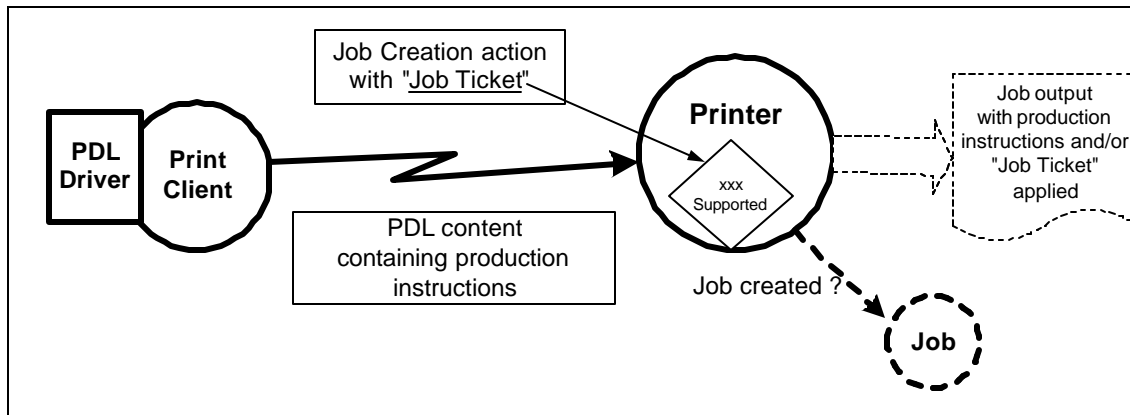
Job Creation action with "Job Ticket"

PDL Driver

Print Client

Printer

xxx Supported

Job output with production instructions and/or "Job Ticket" applied

PDL content containing production instructions

Job created ?

Job